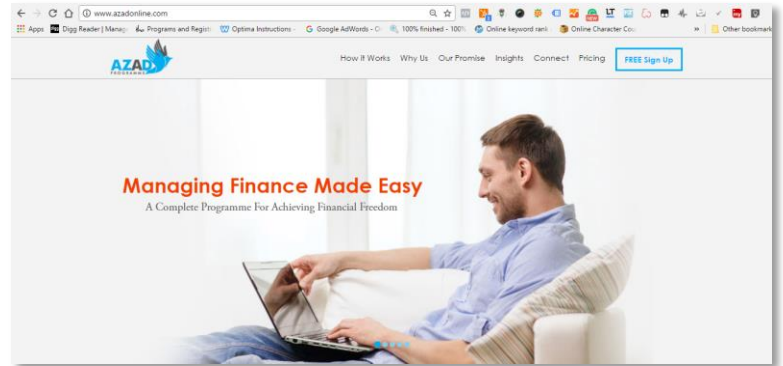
www.azadonline.com

Apps Digg Reader | Manag Programs and Regist Optima Instructions G Google AdWords - C 100% finished - 100% Online keyword rank Online Character Cou » Other bookmarks

AZAD PROGRAMME

How it Works Why Us Our Promise Insights Connect Pricing FREE Sign Up

Managing Finance Made Easy

A Complete Programme For Achieving Financial Freedom